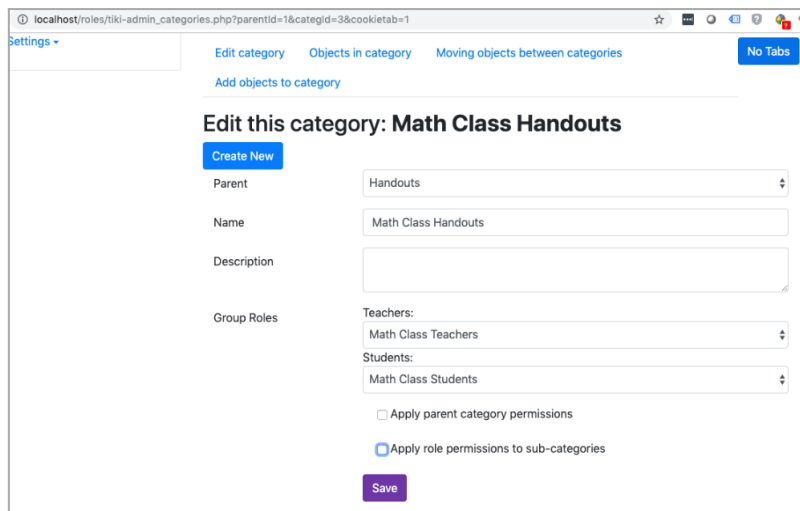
localhost/roles/tiki-admin_categories.php?parentId=1&categId=3&cookietab=1

Settings

Edit category Objects in category Moving objects between categories

No Tabs

Add objects to category

Edit this category: **Math Class Handouts**

Create New

Parent
Handouts

Name
Math Class Handouts

Description

Group Roles
Teachers:
Math Class Teachers
Students:
Math Class Students

Apply parent category permissions

Apply role permissions to sub-categories

Save